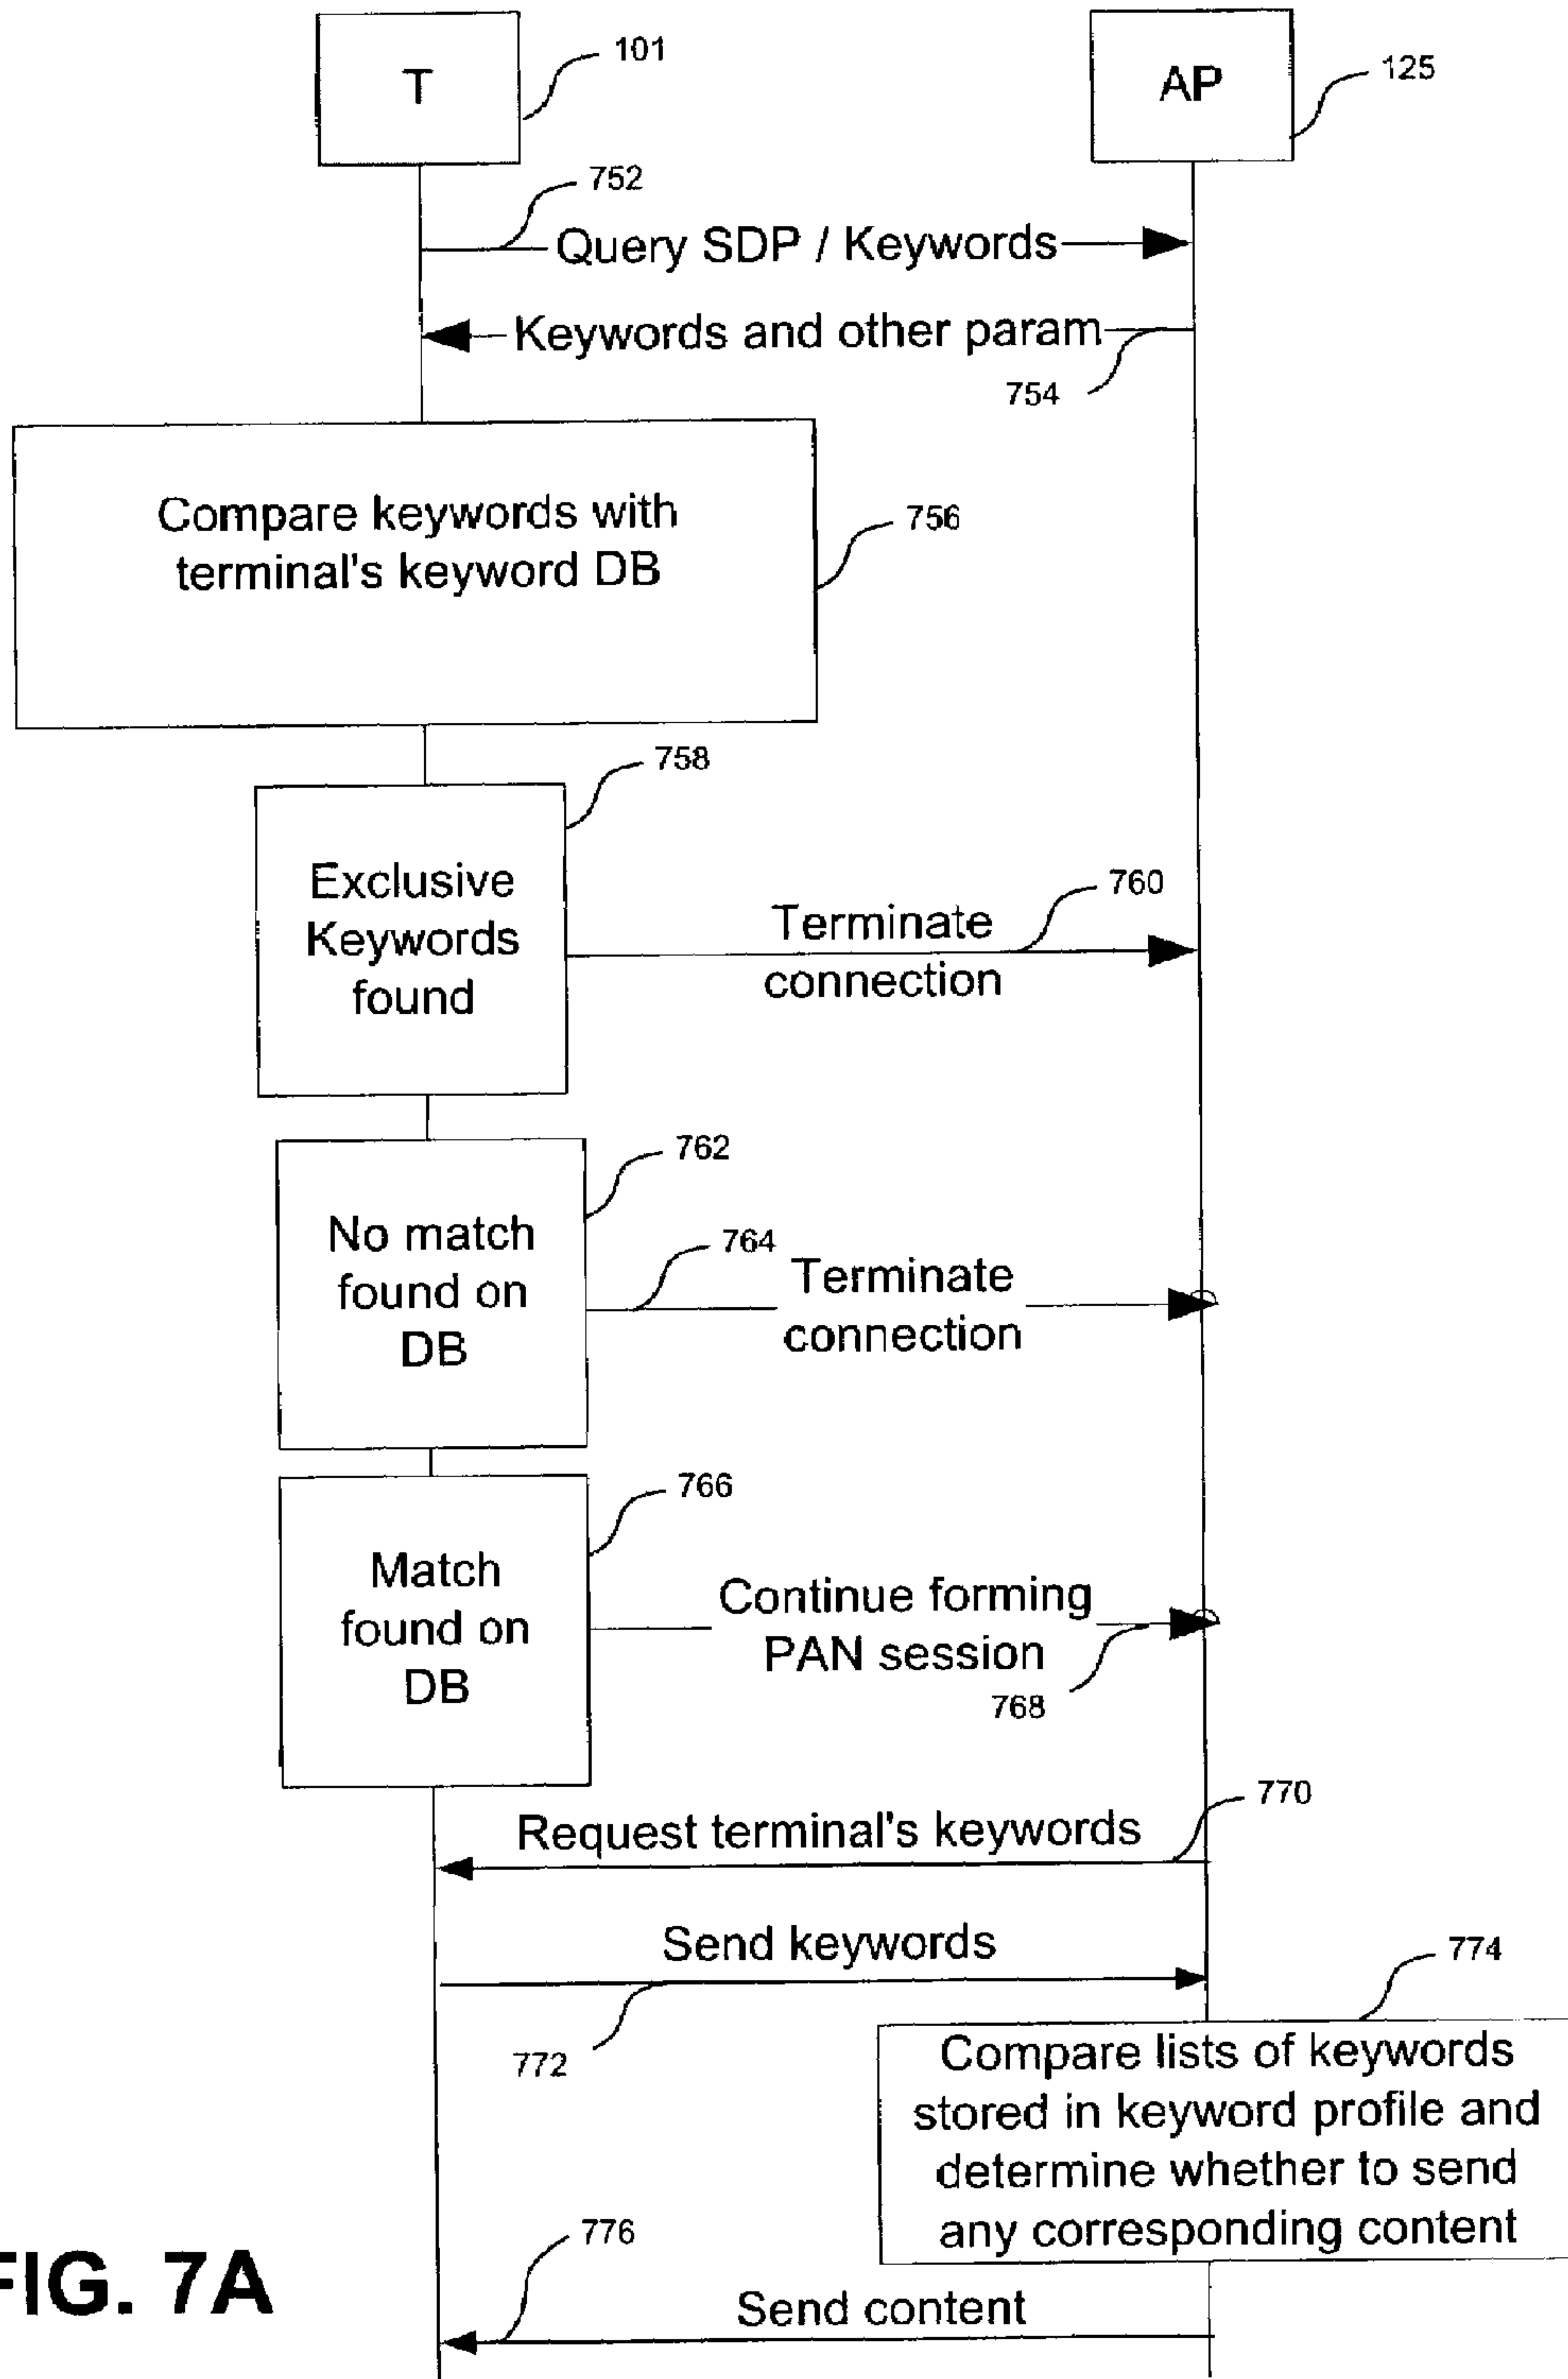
T
101
AP
125
752
Query SDP / Keywords
Keywords and other param
754
Compare keywords with terminal's keyword DB
756
758
Exclusive Keywords found
760
Terminate connection
762
No match found on DB
764
Terminate connection
766
Match found on DB
Continue forming PAN session
768
770
Request terminal's keywords
Send keywords
772
774
Compare lists of keywords stored in keyword profile and determine whether to send any corresponding content
776
FIG. 7A
Send content